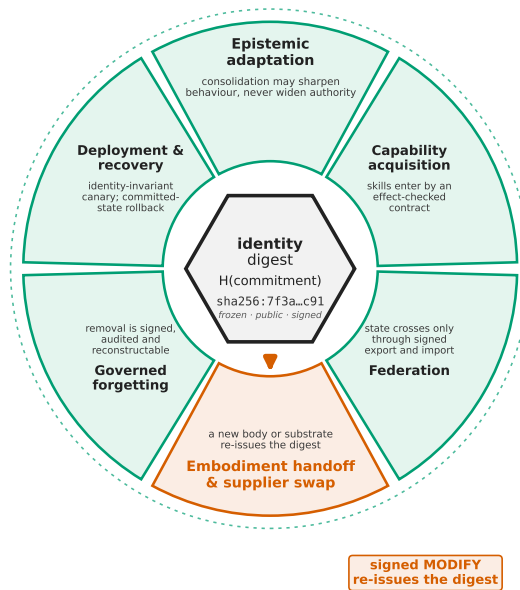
Epistemic adaptation

consolidation may sharpen behaviour, never widen authority

Capability acquisition

skills enter by an effect-checked contract

Federation

state crosses only through signed export and import

a new body or substrate re-issues the digest

Embodiment handoff & supplier swap

removal is signed, audited and reconstructable

Governed forgetting

Deployment & recovery

identity-invariant canary; committed-state rollback

identity
digest
H(commitment)
sha256:7f3a…c91
frozen · public · signed

signed MODIFY re-issues the digest